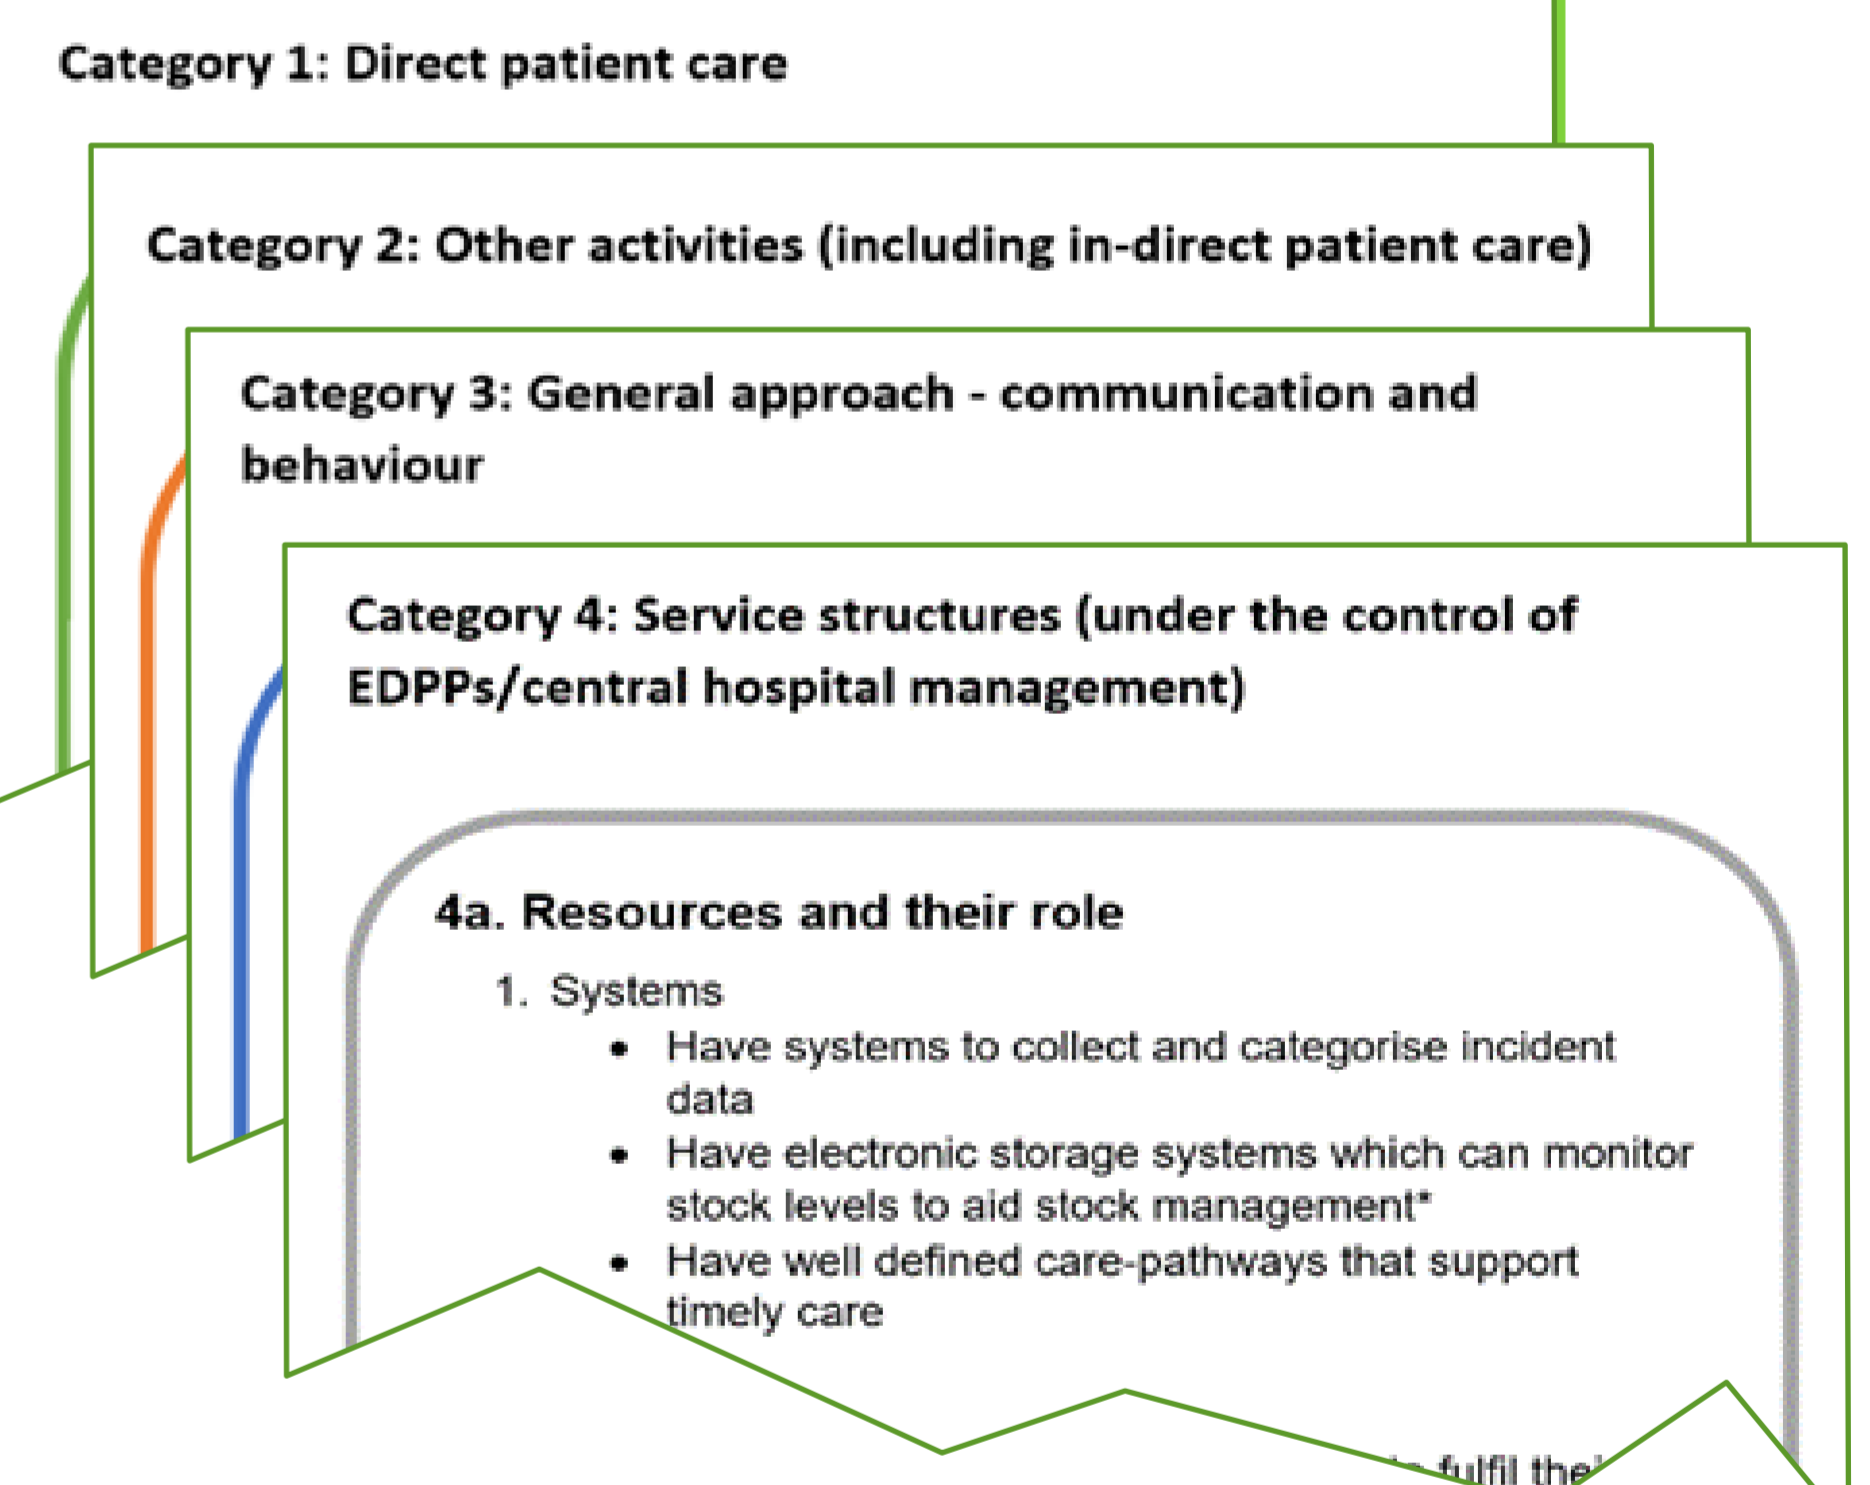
Category 1: Direct patient care

Category 2: Other activities (including in-direct patient care)

Category 3: General approach - communication and behaviour

Category 4: Service structures (under the control of EDPPs/central hospital management)

4a. Resources and their role

1. Systems
- Have systems to collect and categorise incident data
- Have electronic storage systems which can monitor stock levels to aid stock management*
- Have well defined care-pathways that support timely care

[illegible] fulfil the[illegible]